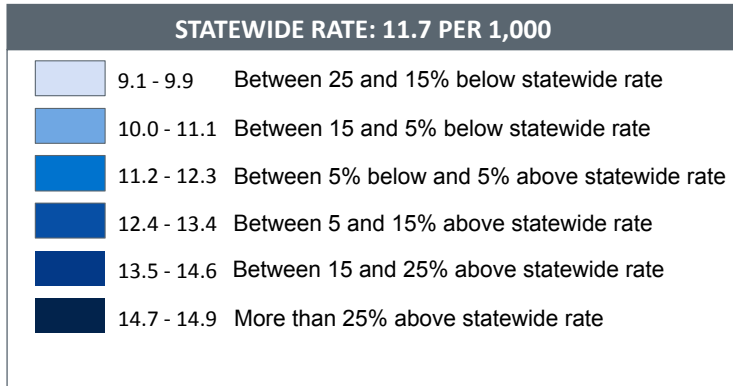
STATEWIDE RATE: 11.7 PER 1,000

9.1 - 9.9 Between 25 and 15% below statewide rate

10.0 - 11.1 Between 15 and 5% below statewide rate

11.2 - 12.3 Between 5% below and 5% above statewide rate

12.4 - 13.4 Between 5 and 15% above statewide rate

13.5 - 14.6 Between 15 and 25% above statewide rate

14.7 - 14.9 More than 25% above statewide rate